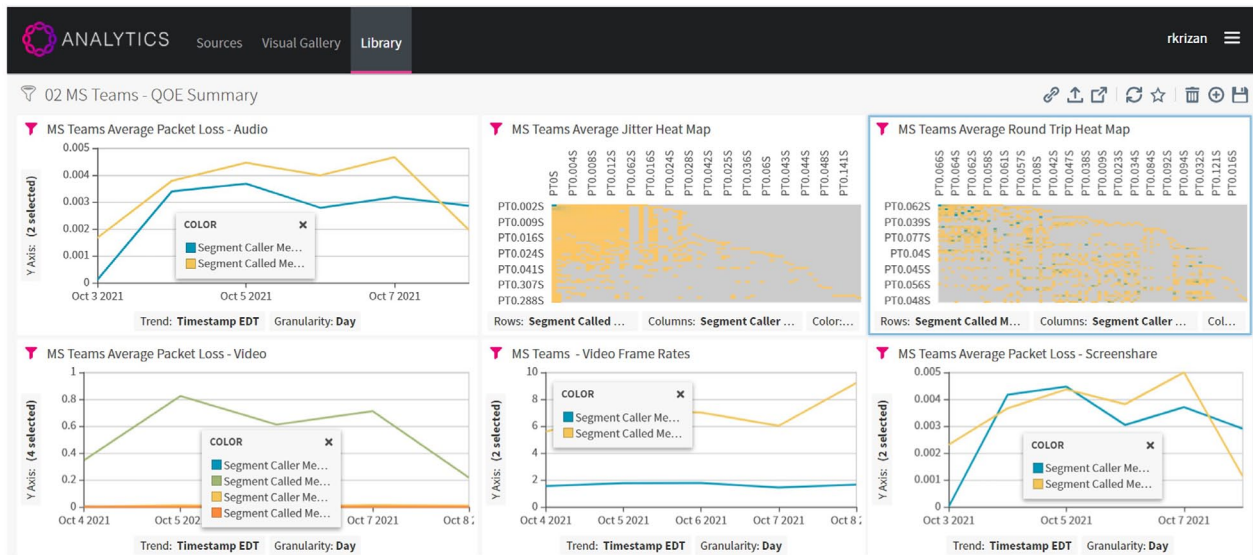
ANALYTICS Sources Visual Gallery Library

rkrizan

02 MS Teams - QOE Summary

MS Teams Average Packet Loss - Audio

0.005
0.004
0.003
0.002
0.001
0

Y Axis: (2 selected)

Oct 3 2021 Oct 5 2021 Oct 7 2021

COLOR
Segment Caller Me...
Segment Called Me...

Trend: **Timestamp EDT** Granularity: **Day**

MS Teams Average Jitter Heat Map

PT0S PT0.004S PT0.008S PT0.012S PT0.062S PT0.016S PT0.024S PT0.028S PT0.042S PT0.025S PT0.036S PT0.06S PT0.043S PT0.044S PT0.048S PT0.141S

PT0.002S
PT0.009S
PT0.016S
PT0.024S
PT0.041S
PT0.307S
PT0.288S

Rows: **Segment Called ...** Columns: **Segment Caller ...** Color:...

MS Teams Average Round Trip Heat Map

PT0.066S PT0.064S PT0.062S PT0.058S PT0.061S PT0.057S PT0.08S PT0.042S PT0.047S PT0.038S PT0.009S PT0.023S PT0.034S PT0.084S PT0.092S PT0.094S PT0.032S PT0.121S PT0.016S

PT0.062S
PT0.039S
PT0.077S
PT0.04S
PT0.045S
PT0.056S
PT0.048S

Rows: **Segment Called M...** Columns: **Segment Caller ...** Col...

MS Teams Average Packet Loss - Video

1
0.8
0.6
0.4
0.2
0

Y Axis: (4 selected)

Oct 4 2021 Oct 5 2021 Oct 7 2021 Oct 8 2

COLOR
Segment Caller Me...
Segment Called Me...
Segment Caller Me...
Segment Called Me...

Trend: **Timestamp EDT** Granularity: **Day**

MS Teams - Video Frame Rates

10
8
6
4
2
0

Y Axis: (2 selected)

Oct 4 2021 Oct 5 2021 Oct 6 2021 Oct 7 2021 Oct 8 2

COLOR
Segment Caller Me...
Segment Called Me...

Trend: **Timestamp EDT** Granularity: **Day**

MS Teams Average Packet Loss - Screenshare

0.005
0.004
0.003
0.002
0.001
0

Y Axis: (2 selected)

Oct 3 2021 Oct 5 2021 Oct 7 2021

COLOR
Segment Caller Me...
Segment Called Me...

Trend: **Timestamp EDT** Granularity: **Day**